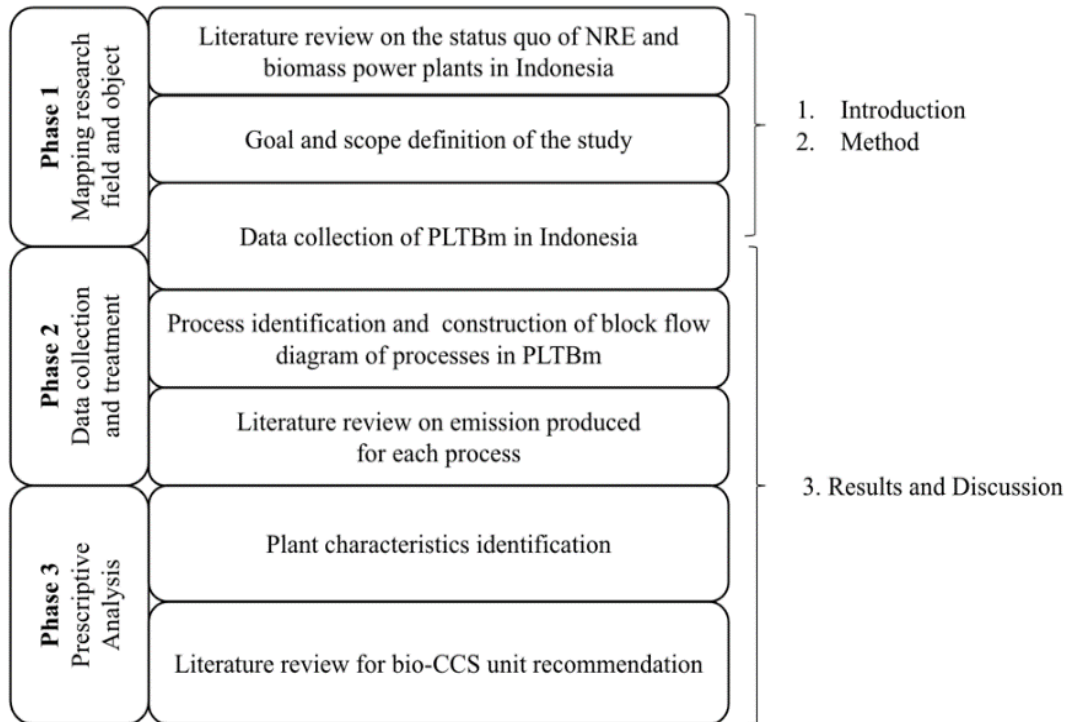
Phase 1
Mapping research field and object

Literature review on the status quo of NRE and biomass power plants in Indonesia

Goal and scope definition of the study

Data collection of PLTBm in Indonesia

1. Introduction
2. Method

Phase 2
Data collection and treatment

Process identification and construction of block flow diagram of processes in PLTBm

Literature review on emission produced for each process

Phase 3
Prescriptive Analysis

Plant characteristics identification

Literature review for bio-CCS unit recommendation

3. Results and Discussion